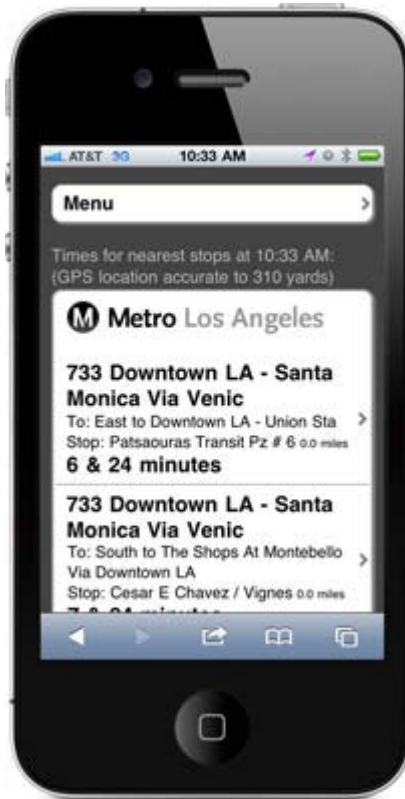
AT&T 3G 10:33 AM

Menu

Times for nearest stops at 10:33 AM: (GPS location accurate to 310 yards)

M Metro Los Angeles

733 Downtown LA - Santa Monica Via Venic
To: East to Downtown LA - Union Sta
Stop: Patsaouras Transit Pz # 6 0.0 miles
6 & 24 minutes

733 Downtown LA - Santa Monica Via Venic
To: South to The Shops At Montebello Via Downtown LA
Stop: Cesar E Chavez / Vignes 0.0 miles
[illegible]